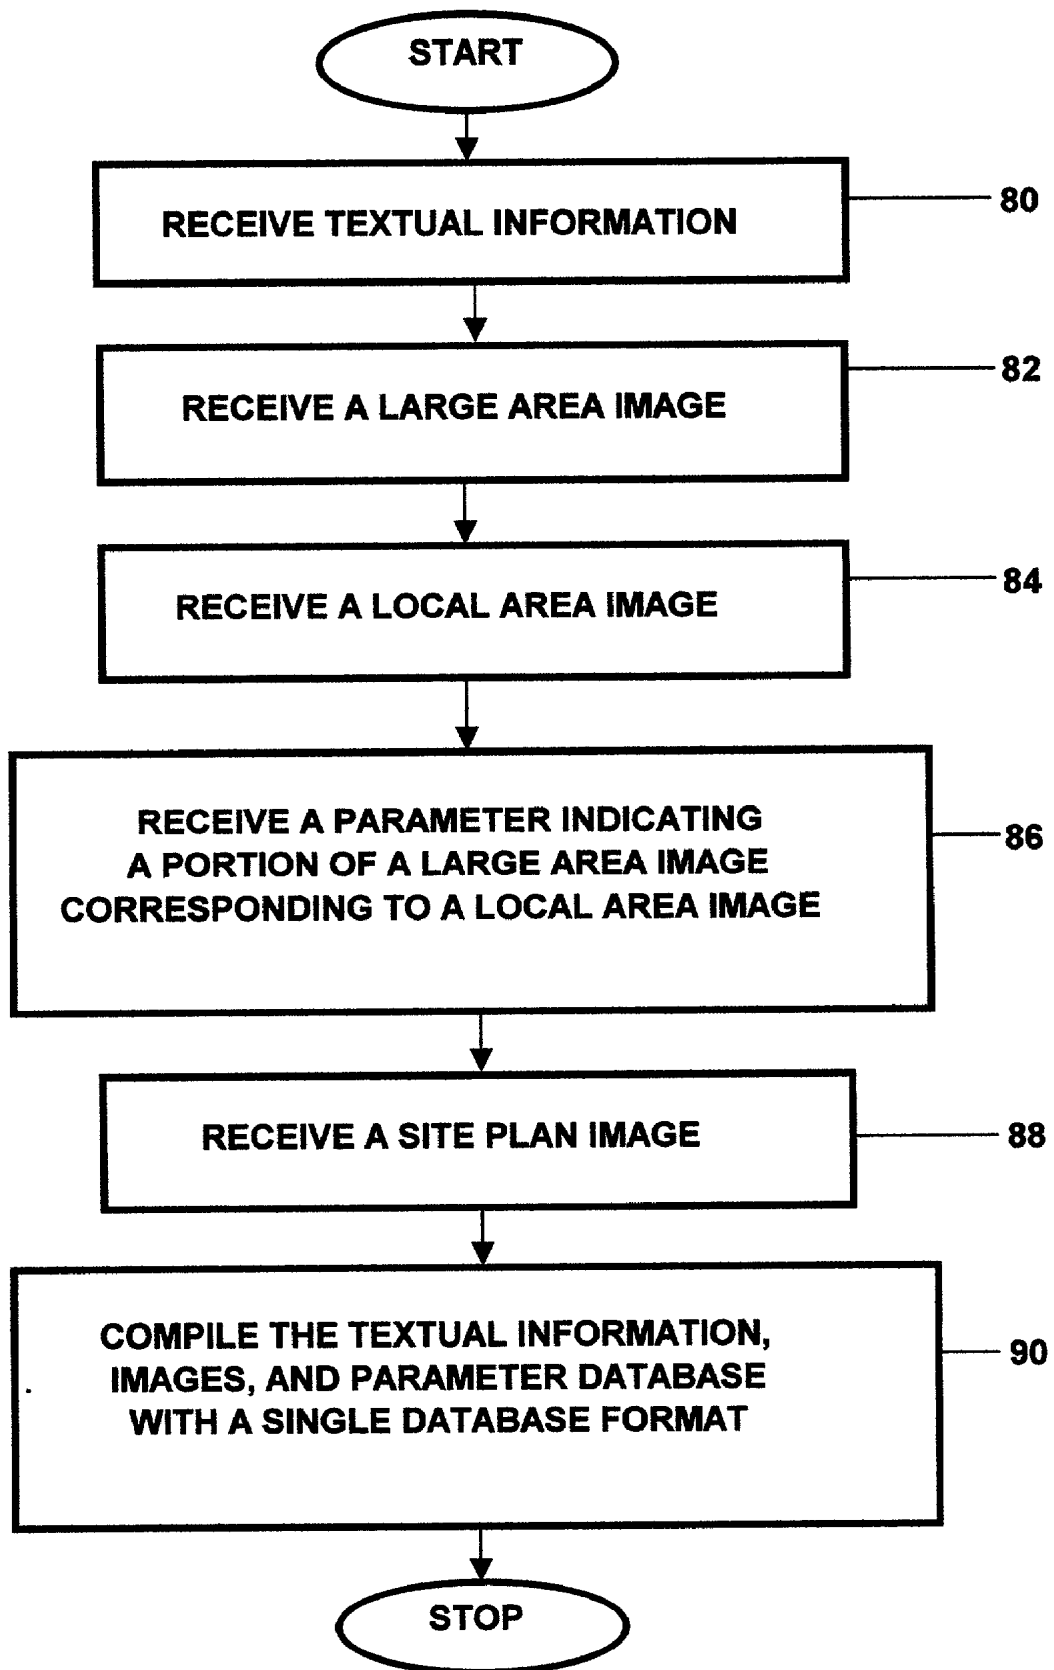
START

RECEIVE TEXTUAL INFORMATION

80

RECEIVE A LARGE AREA IMAGE

82

RECEIVE A LOCAL AREA IMAGE

84

RECEIVE A PARAMETER INDICATING A PORTION OF A LARGE AREA IMAGE CORRESPONDING TO A LOCAL AREA IMAGE

86

RECEIVE A SITE PLAN IMAGE

88

COMPILE THE TEXTUAL INFORMATION, IMAGES, AND PARAMETER DATABASE WITH A SINGLE DATABASE FORMAT

90

STOP